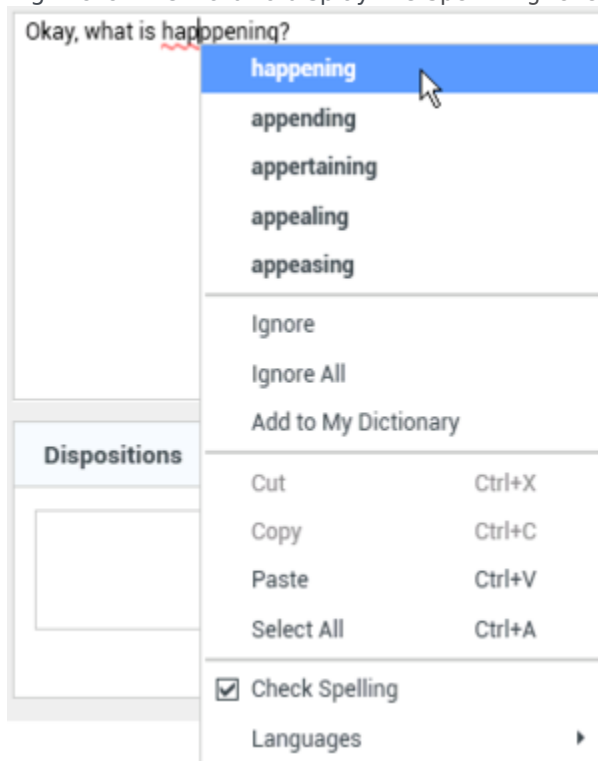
Okay, what is happeninq?

happening
appending
appertaining
appealing
appeasing

Ignore
Ignore All
Add to My Dictionary

Dispositions

Cut Ctrl+X
Copy Ctrl+C
Paste Ctrl+V
Select All Ctrl+A

Check Spelling
Languages